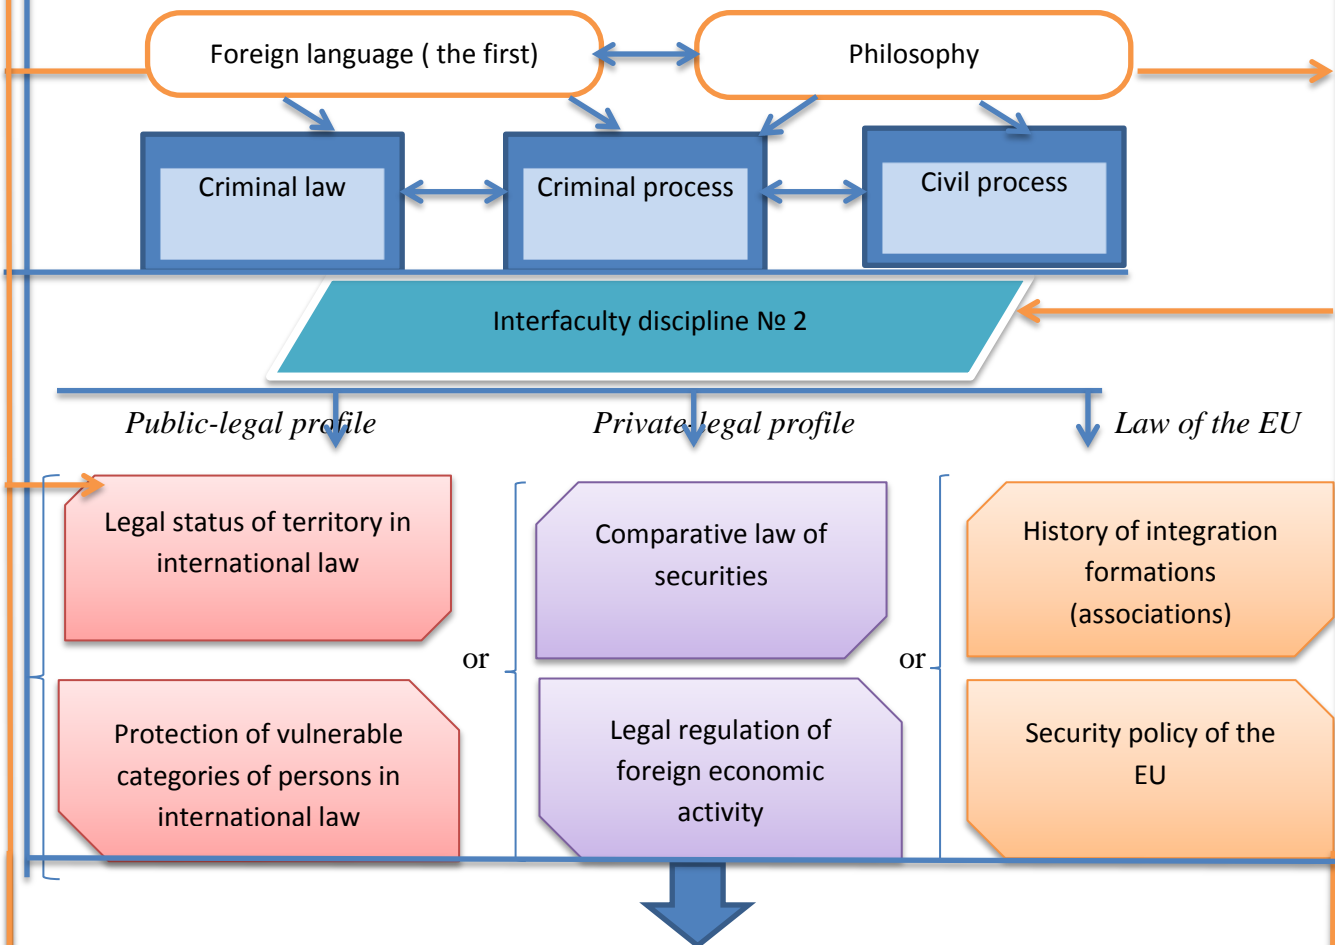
Foreign language ( the first)

Philosophy

Criminal law

Criminal process

Civil process

Interfaculty discipline № 2

Public-legal profile

Private-legal profile

Law of the EU

Legal status of territory in international law

Protection of vulnerable categories of persons in international law

or

Comparative law of securities

Legal regulation of foreign economic activity

or

History of integration formations (associations)

Security policy of the EU